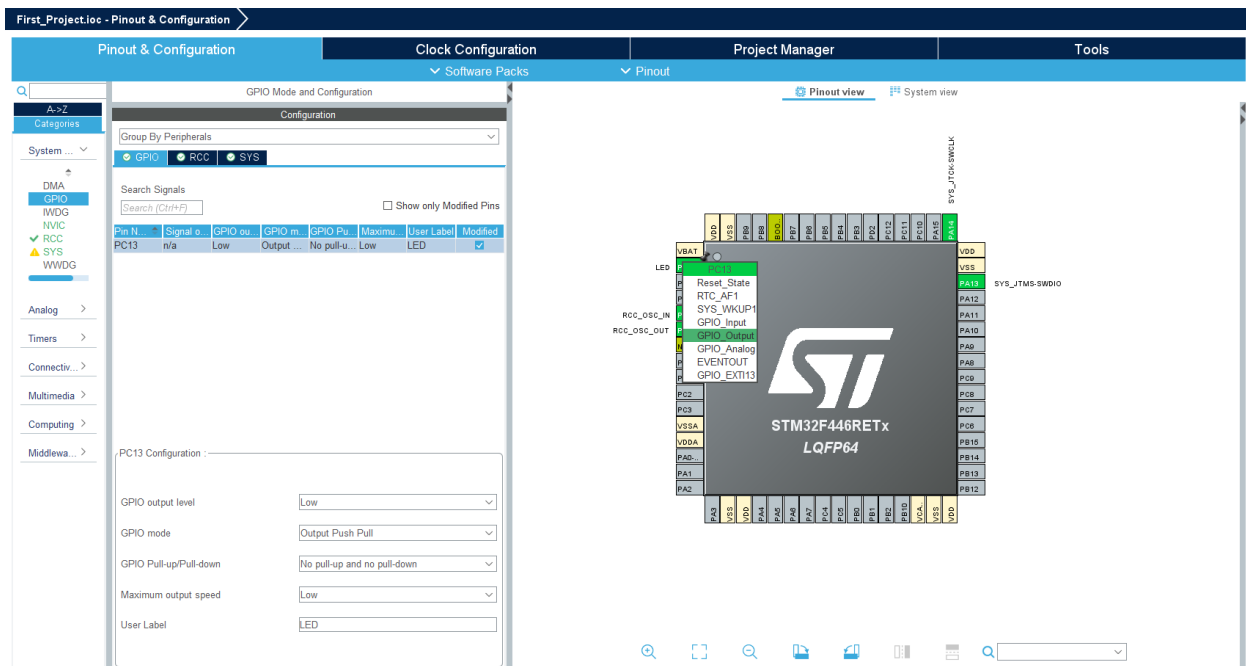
First_Project.ioc - Pinout & Configuration

Pinout & Configuration
Clock Configuration
Project Manager
Tools

Software Packs
Pinout

A->Z
Categories

System ...
DMA
GPIO
IWDG
NVIC
RCC
SYS
WWDG

Analog
Timers
Connectiv...
Multimedia
Computing
Middlewa...

GPIO Mode and Configuration

Configuration

Group By Peripherals

GPIO
RCC
SYS

Search Signals
Search (Ctrl+F)
Show only Modified Pins

| Pin N... | Signal o... | GPIO ou... | GPIO m... | GPIO Pu... | Maximu... | User Label | Modified |
|---|---|---|---|---|---|---|---|
| PC13 | n/a | Low | Output ... | No pull-u... | Low | LED | ✓ |

PC13 Configuration :

GPIO output level
Low

GPIO mode
Output Push Pull

GPIO Pull-up/Pull-down
No pull-up and no pull-down

Maximum output speed
Low

User Label
LED

Pinout view
System view

SYS_JTCK-SWCLK

VDD
VSS
PB9
PB8
BOO
PB7
PB6
PB5
PB4
PB3
PD2
PC12
PC11
PC10
PA15
PA14

VBAT
LED
RCC_OSC_IN
RCC_OSC_OUT

PC13
Reset_State
RTC_AF1
SYS_WKUP1
GPIO_Input
GPIO_Output
GPIO_Analog
EVENTOUT
GPIO_EXTI13

PC2
PC3
VSSA
VDDA
PA0-...
PA1
PA2

VDD
VSS
PA13
SYS_JTMS-SWDIO
PA12
PA11
PA10
PA9
PA8
PC9
PC8
PC7
PC6
PB15
PB14
PB13
PB12

STM32F446RETx
LQFP64

PA3
VSS
VDD
PA4
PA5
PA6
PA7
PC4
PC5
PB0
PB1
PB2
PB10
VCA...
VSS
VDD